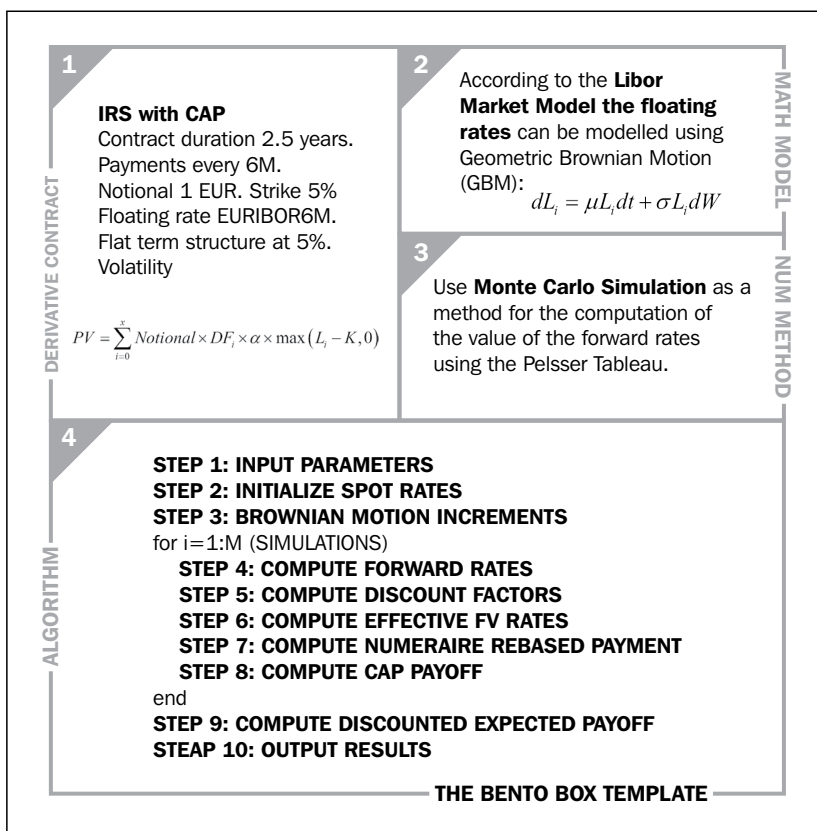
1

DERIVATIVE CONTRACT

**IRS with CAP**
Contract duration 2.5 years.
Payments every 6M.
Notional 1 EUR. Strike 5%
Floating rate EURIBOR6M.
Flat term structure at 5%.
Volatility

$PV = \sum_{i=0}^{x} Notional \times DF_i \times \alpha \times \max\left(L_i - K, 0\right)$

2

MATH MODEL

According to the **Libor Market Model the floating rates** can be modelled using Geometric Brownian Motion (GBM):

$dL_i = \mu L_i dt + \sigma L_i dW$

3

NUM METHOD

Use **Monte Carlo Simulation** as a method for the computation of the value of the forward rates using the Pelsser Tableau.

4

ALGORITHM

**STEP 1: INPUT PARAMETERS**
**STEP 2: INITIALIZE SPOT RATES**
**STEP 3: BROWNIAN MOTION INCREMENTS**
for i=1:M (SIMULATIONS)
**STEP 4: COMPUTE FORWARD RATES**
**STEP 5: COMPUTE DISCOUNT FACTORS**
**STEP 6: COMPUTE EFFECTIVE FV RATES**
**STEP 7: COMPUTE NUMERAIRE REBASED PAYMENT**
**STEP 8: COMPUTE CAP PAYOFF**
end
**STEP 9: COMPUTE DISCOUNTED EXPECTED PAYOFF**
**STEAP 10: OUTPUT RESULTS**

THE BENTO BOX TEMPLATE